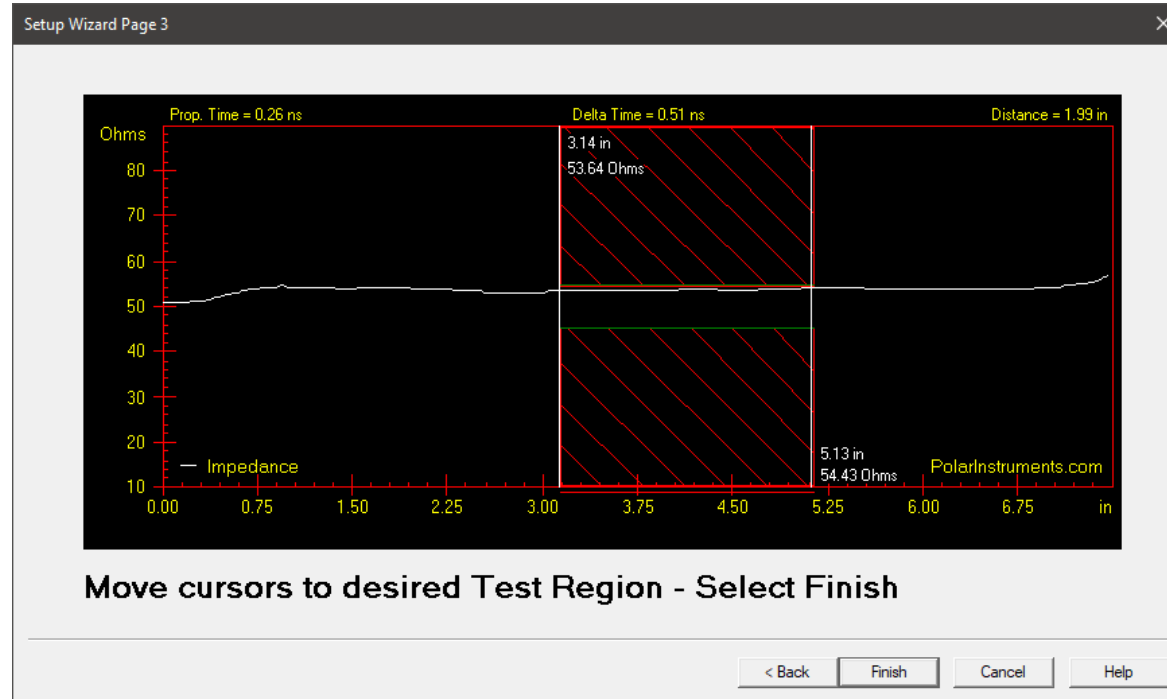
Setup Wizard Page 3

Prop. Time = 0.26 ns

Delta Time = 0.51 ns

Distance = 1.99 in

Ohms

80

70

60

50

40

30

20

10

3.14 in

53.64 Ohms

5.13 in

54.43 Ohms

— Impedance

PolarInstruments.com

0.00

0.75

1.50

2.25

3.00

3.75

4.50

5.25

6.00

6.75

in

Move cursors to desired Test Region - Select Finish

< Back

Finish

Cancel

Help